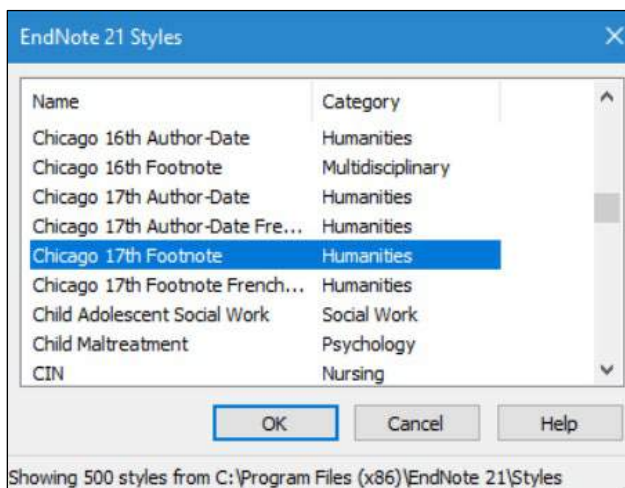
EndNote 21 Styles

| Name | Category |
|---|---|
| Chicago 16th Author-Date | Humanities |
| Chicago 16th Footnote | Multidisciplinary |
| Chicago 17th Author-Date | Humanities |
| Chicago 17th Author-Date Fre... | Humanities |
| Chicago 17th Footnote | Humanities |
| Chicago 17th Footnote French... | Humanities |
| Child Adolescent Social Work | Social Work |
| Child Maltreatment | Psychology |
| CIN | Nursing |

OK Cancel Help

Showing 500 styles from C:\Program Files (x86)\EndNote 21\Styles